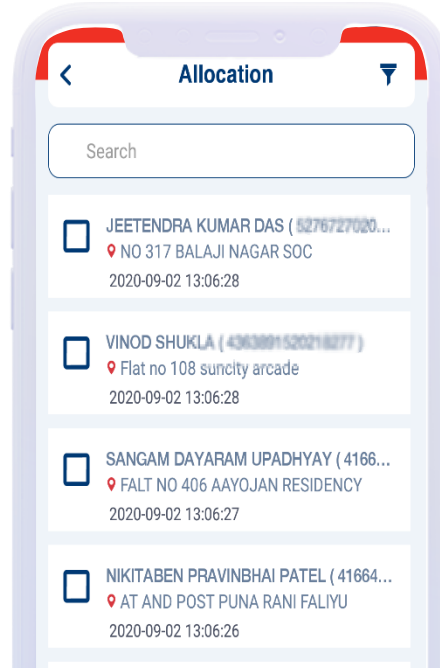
Allocation

Search

JEETENDRA KUMAR DAS ( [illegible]
NO 317 BALAJI NAGAR SOC
2020-09-02 13:06:28

VINOD SHUKLA ( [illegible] )
Flat no 108 suncity arcade
2020-09-02 13:06:28

SANGAM DAYARAM UPADHYAY ( 4166...
FALT NO 406 AAYOJAN RESIDENCY
2020-09-02 13:06:27

NIKITABEN PRAVINBHAI PATEL ( 41664...
AT AND POST PUNA RANI FALIYU
2020-09-02 13:06:26